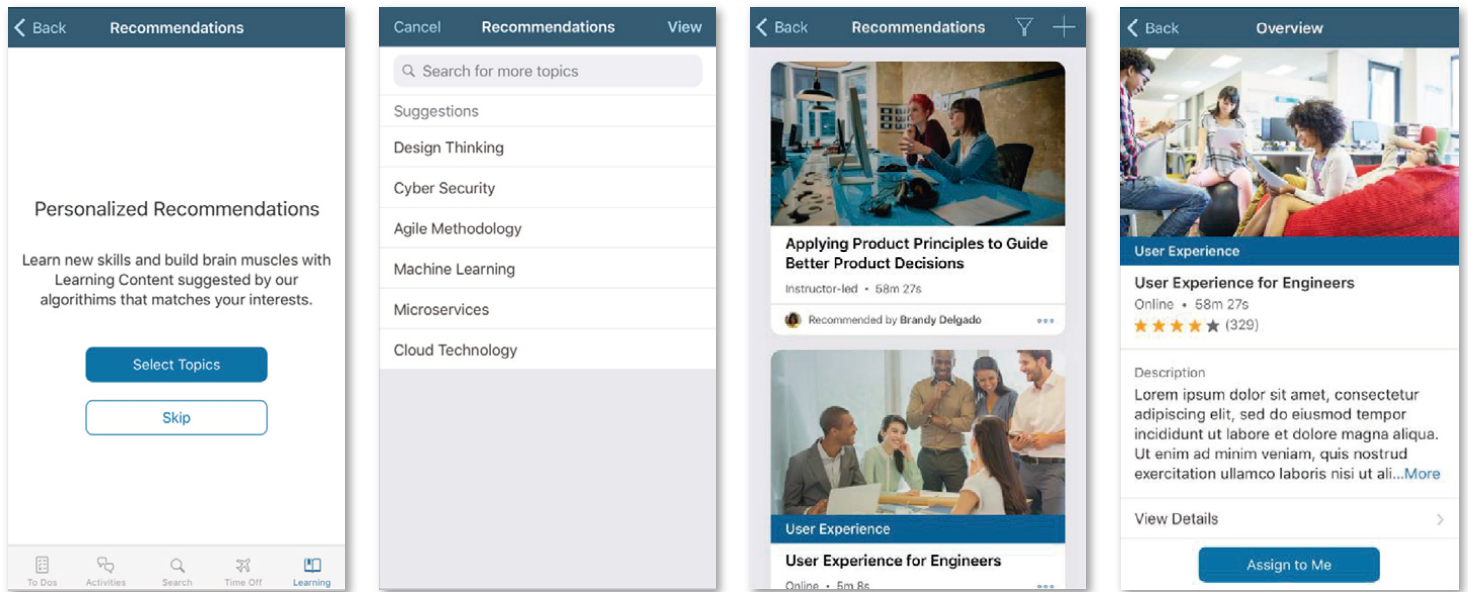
Back Recommendations

Personalized Recommendations

Learn new skills and build brain muscles with Learning Content suggested by our algorithims that matches your interests.

Select Topics

Skip

To Dos Activities Search Time Off Learning

Cancel Recommendations View

Search for more topics

Suggestions

Design Thinking

Cyber Security

Agile Methodology

Machine Learning

Microservices

Cloud Technology

Back Recommendations

Applying Product Principles to Guide Better Product Decisions

Instructor-led • 58m 27s

Recommended by Brandy Delgado

User Experience

User Experience for Engineers

Online • 5m 8s

Back Overview

User Experience

User Experience for Engineers

Online • 58m 27s

(329)

Description

Lorem ipsum dolor sit amet, consectetur adipiscing elit, sed do eiusmod tempor incididunt ut labore et dolore magna aliqua. Ut enim ad minim veniam, quis nostrud exercitation ullamco laboris nisi ut ali...More

View Details

Assign to Me